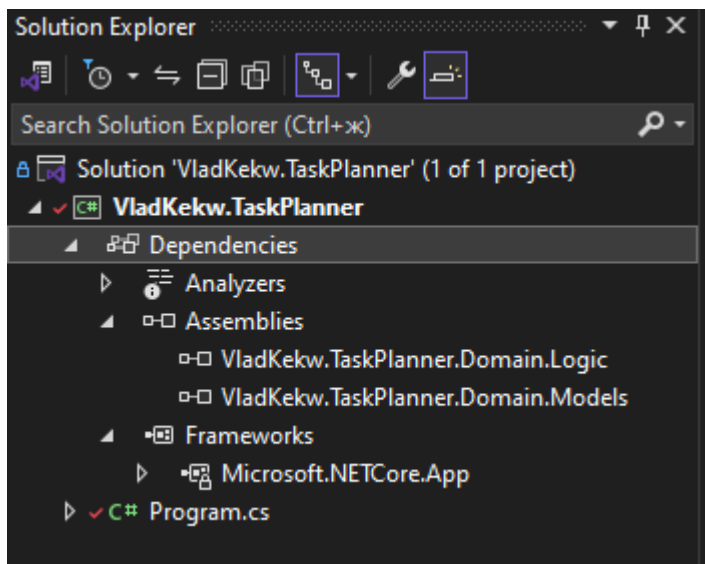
Solution Explorer

Search Solution Explorer (Ctrl+ж)

Solution 'VladKekw.TaskPlanner' (1 of 1 project)
VladKekw.TaskPlanner
Dependencies
Analyzers
Assemblies
VladKekw.TaskPlanner.Domain.Logic
VladKekw.TaskPlanner.Domain.Models
Frameworks
Microsoft.NETCore.App
Program.cs